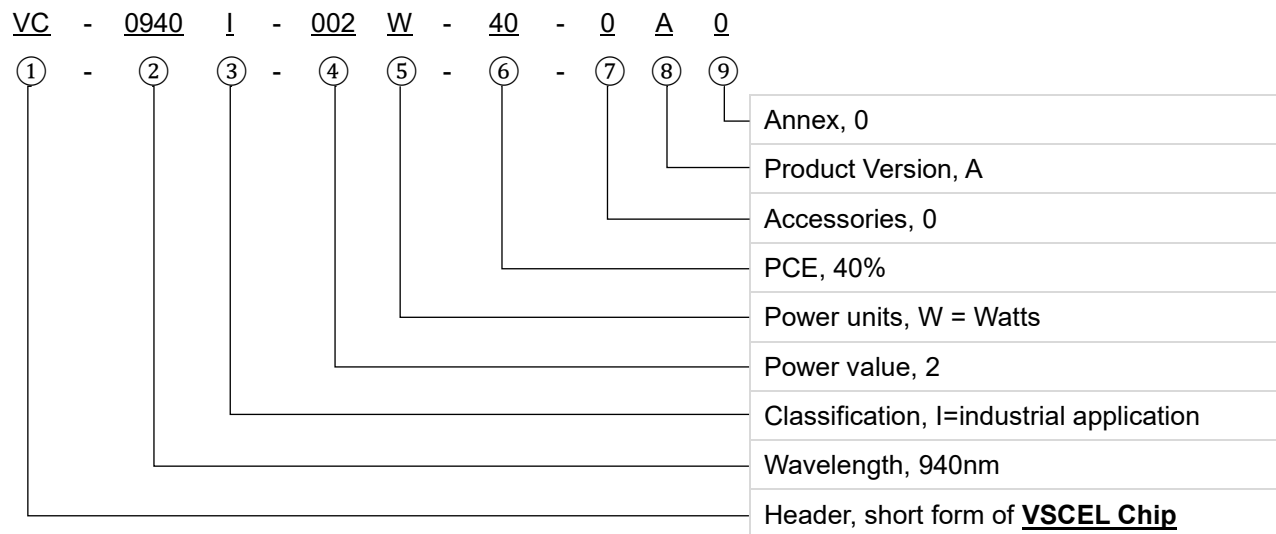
VC - 0940 I - 002 W - 40 - 0 A 0

① - ② ③ - ④ ⑤ - ⑥ - ⑦ ⑧ ⑨

Annex, 0

Product Version, A

Accessories, 0

PCE, 40%

Power units, W = Watts

Power value, 2

Classification, I=industrial application

Wavelength, 940nm

Header, short form of **VSCEL Chip**